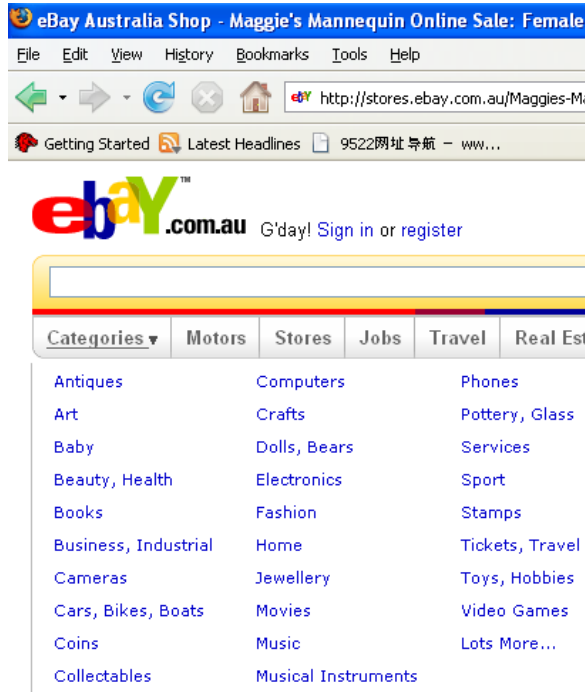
eBay Australia Shop - Maggie's Mannequin Online Sale: Female

File Edit View History Bookmarks Tools Help

http://stores.ebay.com.au/Maggies-M

Getting Started Latest Headlines 9522网址导航 — ww...

ebY.com.au G'day! Sign in or register

Categories ▾ Motors Stores Jobs Travel Real Est

Antiques
Art
Baby
Beauty, Health
Books
Business, Industrial
Cameras
Cars, Bikes, Boats
Coins
Collectables

Computers
Crafts
Dolls, Bears
Electronics
Fashion
Home
Jewellery
Movies
Music
Musical Instruments

Phones
Pottery, Glass
Services
Sport
Stamps
Tickets, Travel
Toys, Hobbies
Video Games
Lots More...